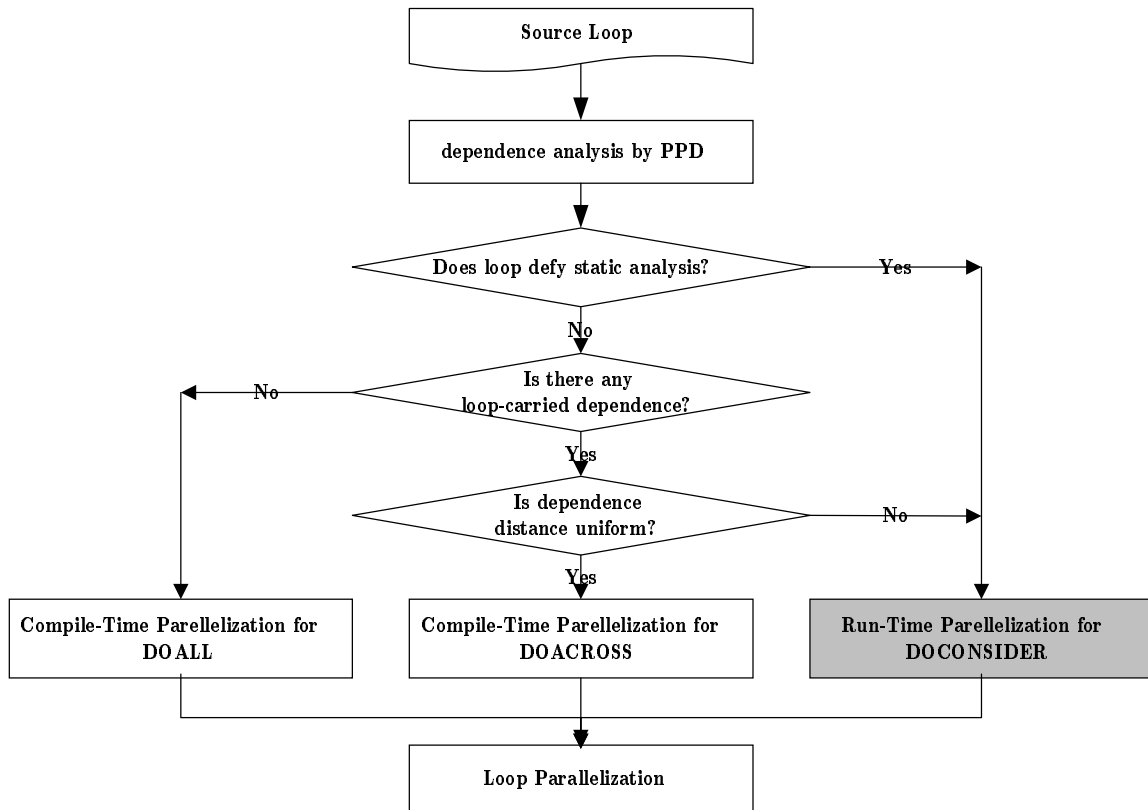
Source Loop

dependence analysis by PPD

Does loop defy static analysis?

Yes

No

Is there any loop-carried dependence?

No

Yes

Is dependence distance uniform?

No

Yes

Compile-Time Parellelization for DOALL

Compile-Time Parellelization for DOACROSS

Run-Time Parellelization for DOCONSIDER

Loop Parallelization